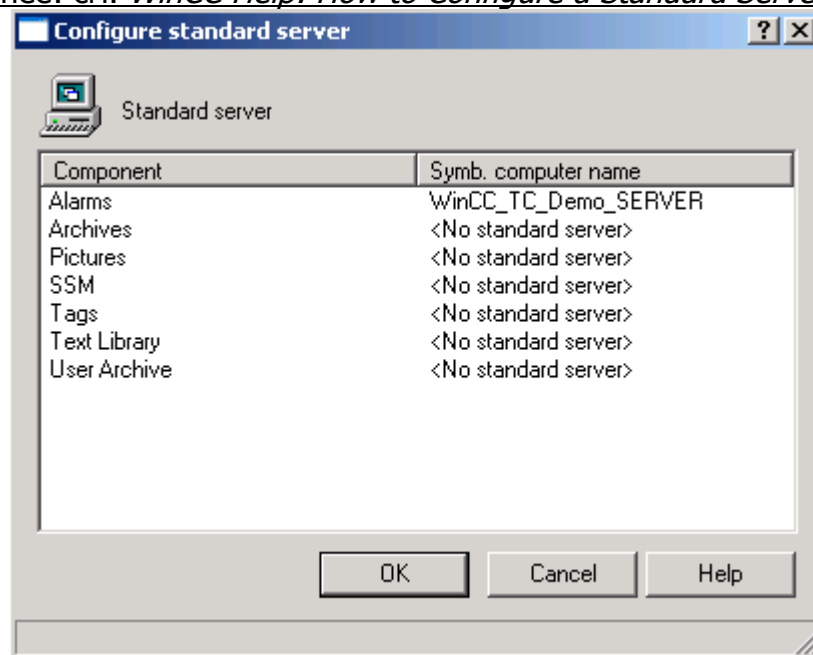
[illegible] WinCC Help: How to Configure a Standard Serve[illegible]

Configure standard server

?

×

Standard server

| Component | Symb. computer name |
|---|---|
| Alarms | WinCC_TC_Demo_SERVER |
| Archives | <No standard server> |
| Pictures | <No standard server> |
| SSM | <No standard server> |
| Tags | <No standard server> |
| Text Library | <No standard server> |
| User Archive | <No standard server> |

OK

Cancel

Help